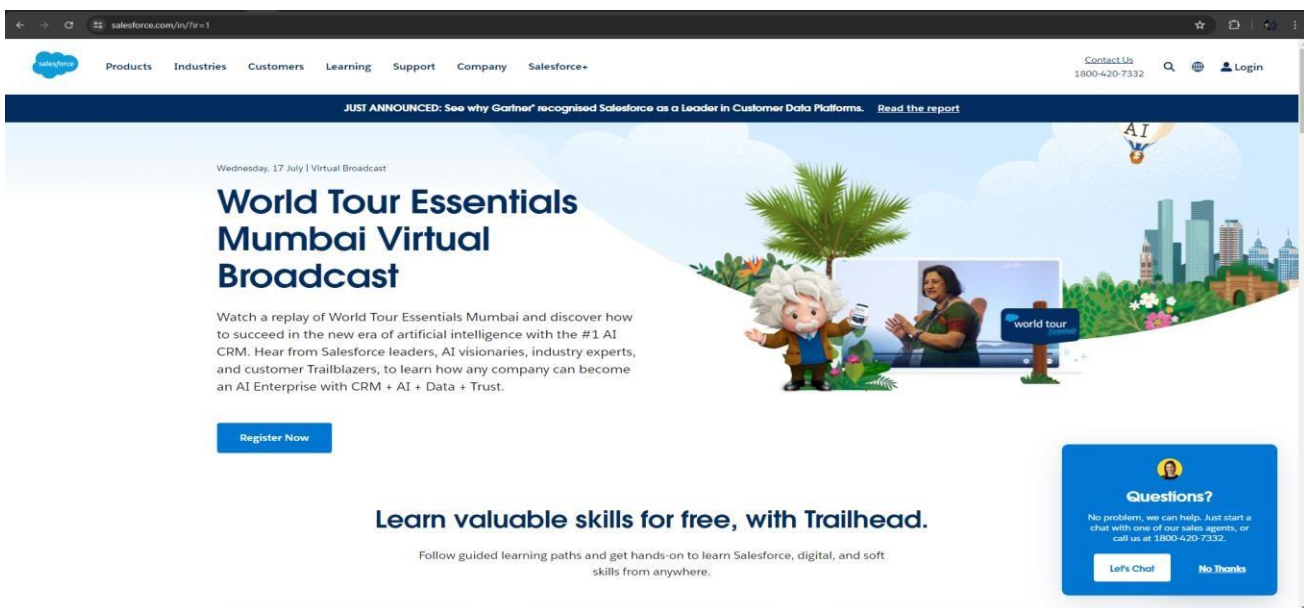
salesforce.com/in/?ir=1

salesforce

Products Industries Customers Learning Support Company Salesforce+

Contact Us
1800-420-7332

Login

JUST ANNOUNCED: See why Gartner® recognised Salesforce as a Leader in Customer Data Platforms. Read the report

AI

Wednesday, 17 July | Virtual Broadcast

World Tour Essentials Mumbai Virtual Broadcast

Watch a replay of World Tour Essentials Mumbai and discover how to succeed in the new era of artificial intelligence with the #1 AI CRM. Hear from Salesforce leaders, AI visionaries, industry experts, and customer Trailblazers, to learn how any company can become an AI Enterprise with CRM + AI + Data + Trust.

world tour

Register Now

Learn valuable skills for free, with Trailhead.

Follow guided learning paths and get hands-on to learn Salesforce, digital, and soft skills from anywhere.

Questions?

No problem, we can help. Just start a chat with one of our sales agents, or call us at 1800-420-7332.

Let's Chat

No Thanks